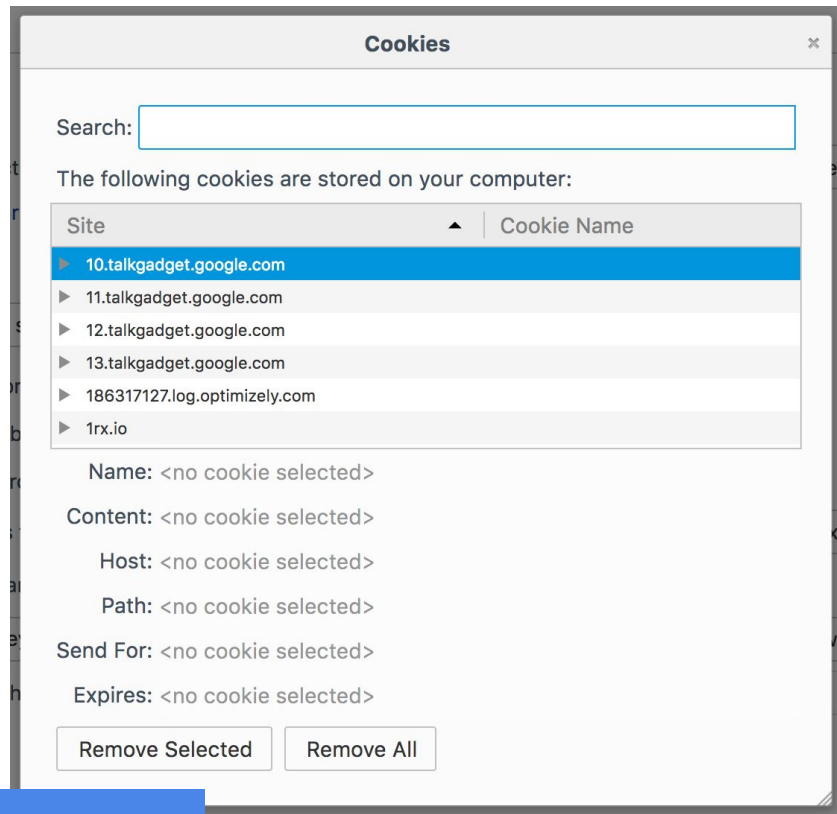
Cookies

×

Search:

The following cookies are stored on your computer:

| Site | Cookie Name |
|---|---|
| 10.talkgadget.google.com | |
| 11.talkgadget.google.com | |
| 12.talkgadget.google.com | |
| 13.talkgadget.google.com | |
| 186317127.log.optimizely.com | |
| 1rx.io | |

Name: <no cookie selected>

Content: <no cookie selected>

Host: <no cookie selected>

Path: <no cookie selected>

Send For: <no cookie selected>

Expires: <no cookie selected>

Remove Selected

Remove All